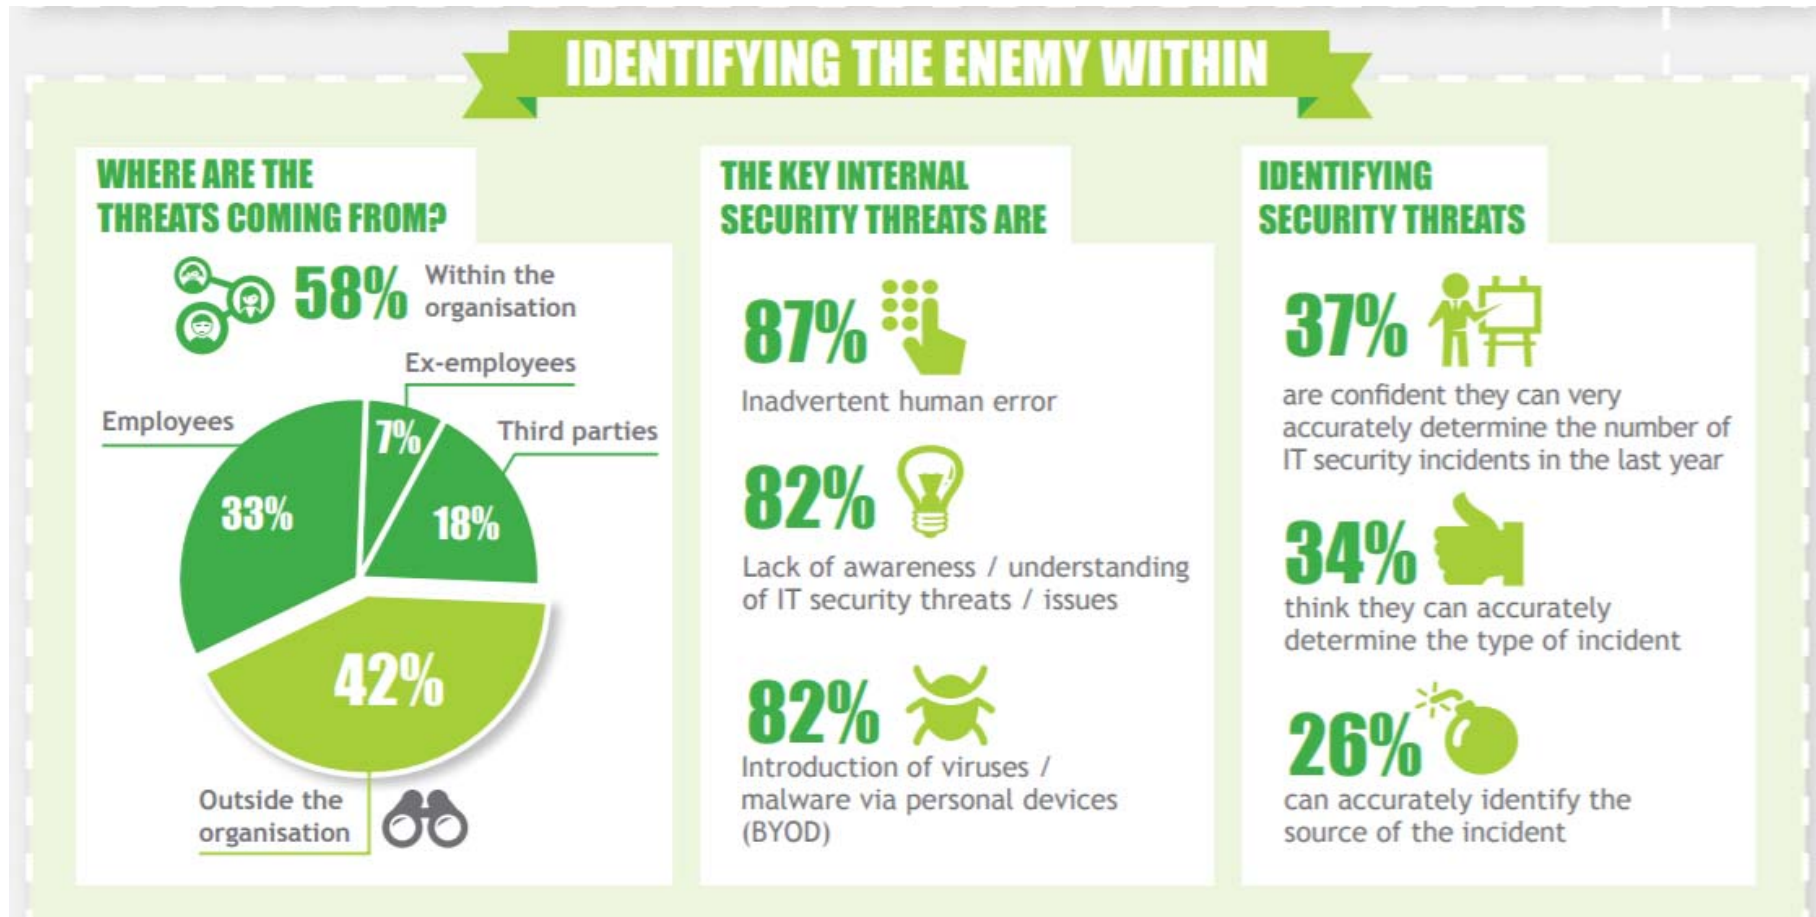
IDENTIFYING THE ENEMY WITHIN

WHERE ARE THE THREATS COMING FROM?

58% Within the organisation

Ex-employees

Employees

Third parties

7%

33%

18%

42%

Outside the organisation

THE KEY INTERNAL SECURITY THREATS ARE

87%

Inadvertent human error

82%

Lack of awareness / understanding of IT security threats / issues

82%

Introduction of viruses / malware via personal devices (BYOD)

IDENTIFYING SECURITY THREATS

37%

are confident they can very accurately determine the number of IT security incidents in the last year

34%

think they can accurately determine the type of incident

26%

can accurately identify the source of the incident